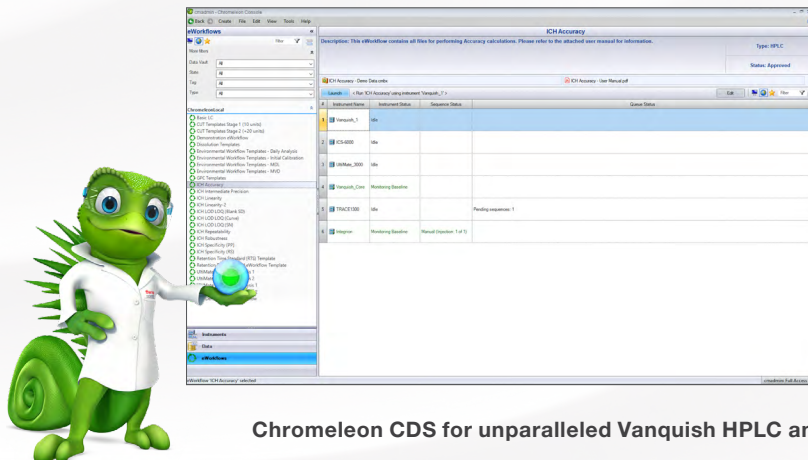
cmadmin - Chromeleon Console
Back Create File Edit View Tools Help
eWorkflows
Filter
More filters
Data Vault: All
State: All
Tag: All
Type: All
ChromeleonLocal
Basic LC
CUT Templates Stage 1 (10 units)
CUT Templates Stage 2 (>20 units)
Demonstration eWorkflow
Dissolution Templates
Environmental Workflow Templates - Daily Analysis
Environmental Workflow Templates - Initial Calibration
Environmental Workflow Templates - MDL
Environmental Workflow Templates - MVD
GPC Templates
ICH Accuracy
ICH Intermediate Precision
ICH Linearity
ICH Linearity 2
ICH LOD LOQ (Blank SD)
ICH LOD LOQ (Curve)
ICH LOD LOQ (SN)
ICH Repeatability
ICH Robustness
ICH Specificity (PP)
ICH Specificity (RI)
Retention Time Standard (RTS) Template
Retention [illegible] Workflow Template
UltiMate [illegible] 1
UltiMate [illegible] 2
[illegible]
Instruments
Data
eWorkflows
eWorkflow 'ICH Accuracy' selected
ICH Accuracy
Description: This eWorkflow contains all files for performing Accuracy calculations. Please refer to the attached user manual for information.
Type: HPLC
Status: Approved
ICH Accuracy - Demo Data.cmbx
ICH Accuracy - User Manual.pdf
Launch
< Run 'ICH Accuracy' using instrument 'Vanquish_1' >
Edit
Filter

| # | Instrument Name | Instrument Status | Sequence Status | Queue Status |
|---|---|---|---|---|
| 1 | Vanquish_1 | Idle | | |
| 2 | ICS-6000 | Idle | | |
| 3 | UltiMate_3000 | Idle | | |
| 4 | Vanquish_Core | Monitoring Baseline | | |
| 5 | TRACE1300 | Idle | | Pending sequences: 1 |
| 6 | Integrion | Monitoring Baseline | Manual (Injection: 1 of 1) | |

cmadmin Full Access
Chromeleon CDS for unparalleled Vanquish HPLC ar